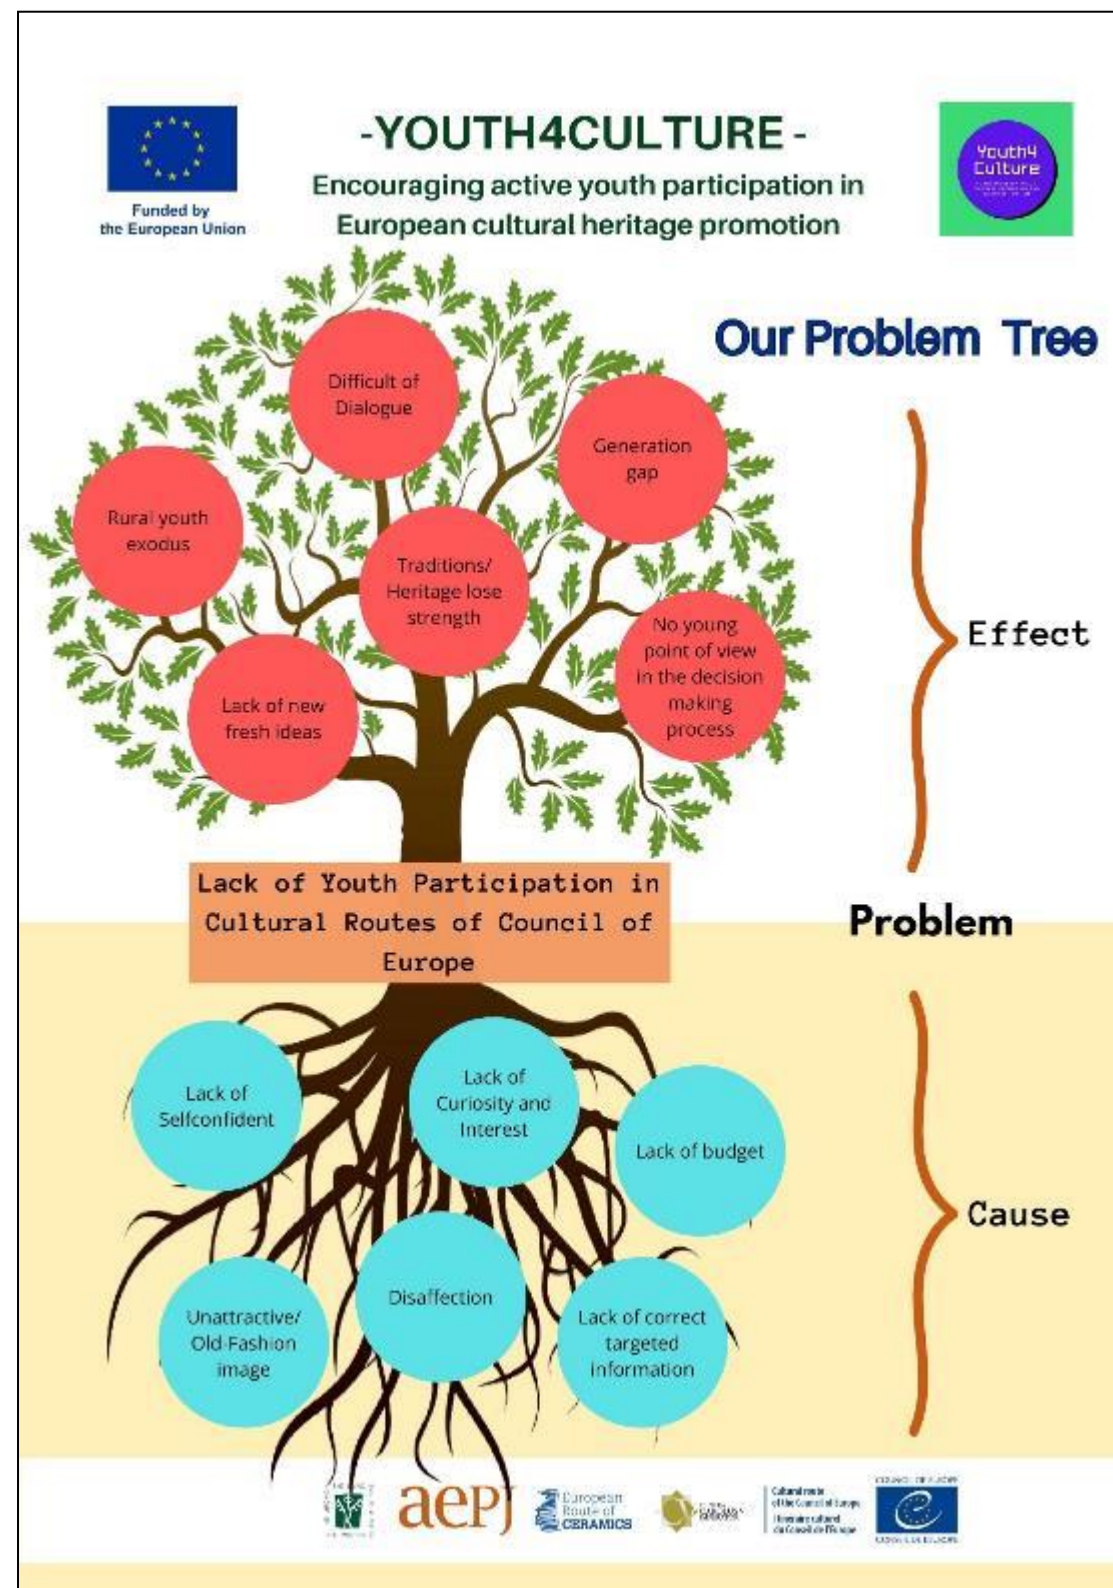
Funded by the European Union

-YOUTH4CULTURE -

Encouraging active youth participation in European cultural heritage promotion

Youth4 Culture

Our Problem Tree

Difficult of Dialogue

Generation gap

Rural youth exodus

Traditions/ Heritage lose strength

No young point of view in the decision making process

Lack of new fresh ideas

Effect

Lack of Youth Participation in Cultural Routes of Council of Europe

Problem

Lack of Selfconfident

Lack of Curiosity and Interest

Lack of budget

Cause

Unattractive/ Old Fashion image

Disaffection

Lack of correct targeted information

aepj

European Route of CERAMICS

Cultural route of the Council of Europe

Itinéraire culturel du Conseil de l'Europe

COUNCIL OF EUROPE

CONSEIL DE L'EUROPE